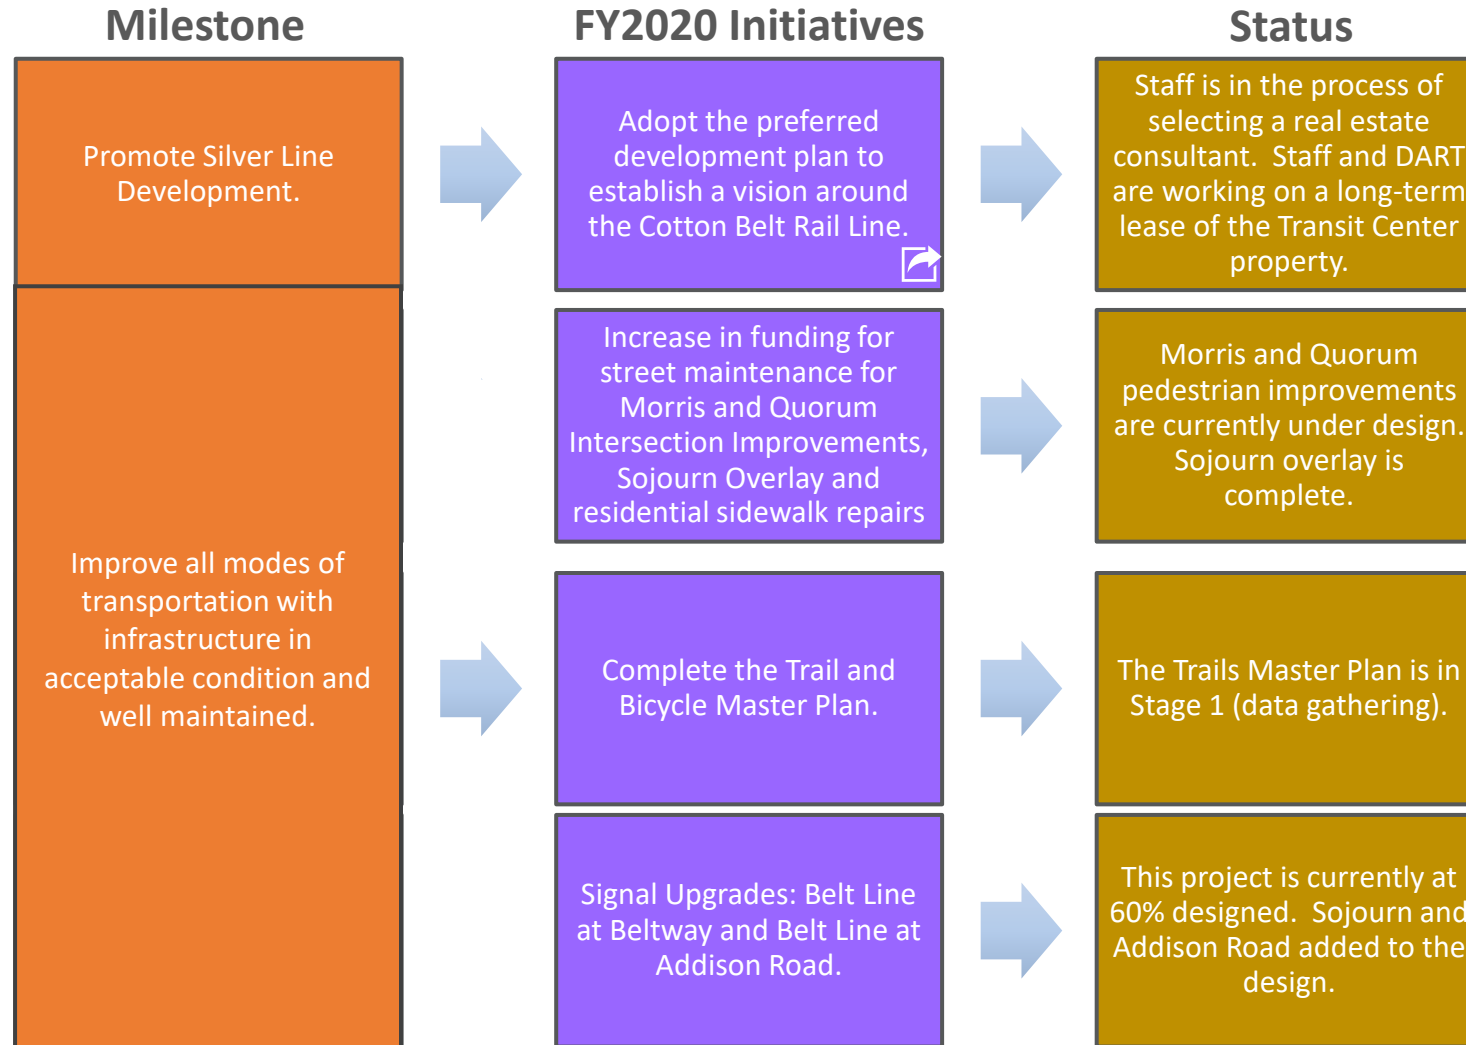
Milestone

FY2020 Initiatives

Status

Promote Silver Line Development.

Adopt the preferred development plan to establish a vision around the Cotton Belt Rail Line.

Staff is in the process of selecting a real estate consultant. Staff and DART are working on a long-term lease of the Transit Center property.

Improve all modes of transportation with infrastructure in acceptable condition and well maintained.

Increase in funding for street maintenance for Morris and Quorum Intersection Improvements, Sojourn Overlay and residential sidewalk repairs

Morris and Quorum pedestrian improvements are currently under design. Sojourn overlay is complete.

Complete the Trail and Bicycle Master Plan.

The Trails Master Plan is in Stage 1 (data gathering).

Signal Upgrades: Belt Line at Beltway and Belt Line at Addison Road.

This project is currently at 60% designed. Sojourn and Addison Road added to the design.